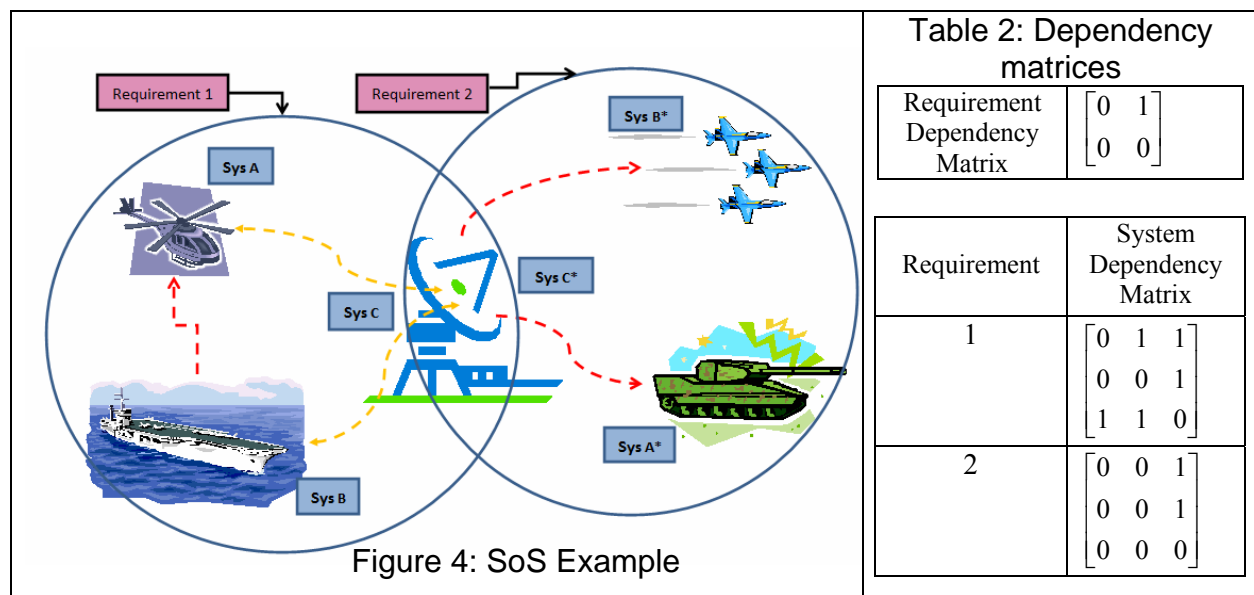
Requirement 1

Requirement 2

Sys A

Sys B*

Sys C*

Sys C

Sys A*

Sys B

Figure 4: SoS Example

Table 2: Dependency matrices

| Requirement Dependency Matrix | $\begin{bmatrix} 0 & 1 \\ 0 & 0 \end{bmatrix}$ |
|---|---|

| Requirement | System Dependency Matrix |
|---|---|
| 1 | $\begin{bmatrix} 0 & 1 & 1 \\ 0 & 0 & 1 \\ 1 & 1 & 0 \end{bmatrix}$ |
| 2 | $\begin{bmatrix} 0 & 0 & 1 \\ 0 & 0 & 1 \\ 0 & 0 & 0 \end{bmatrix}$ |